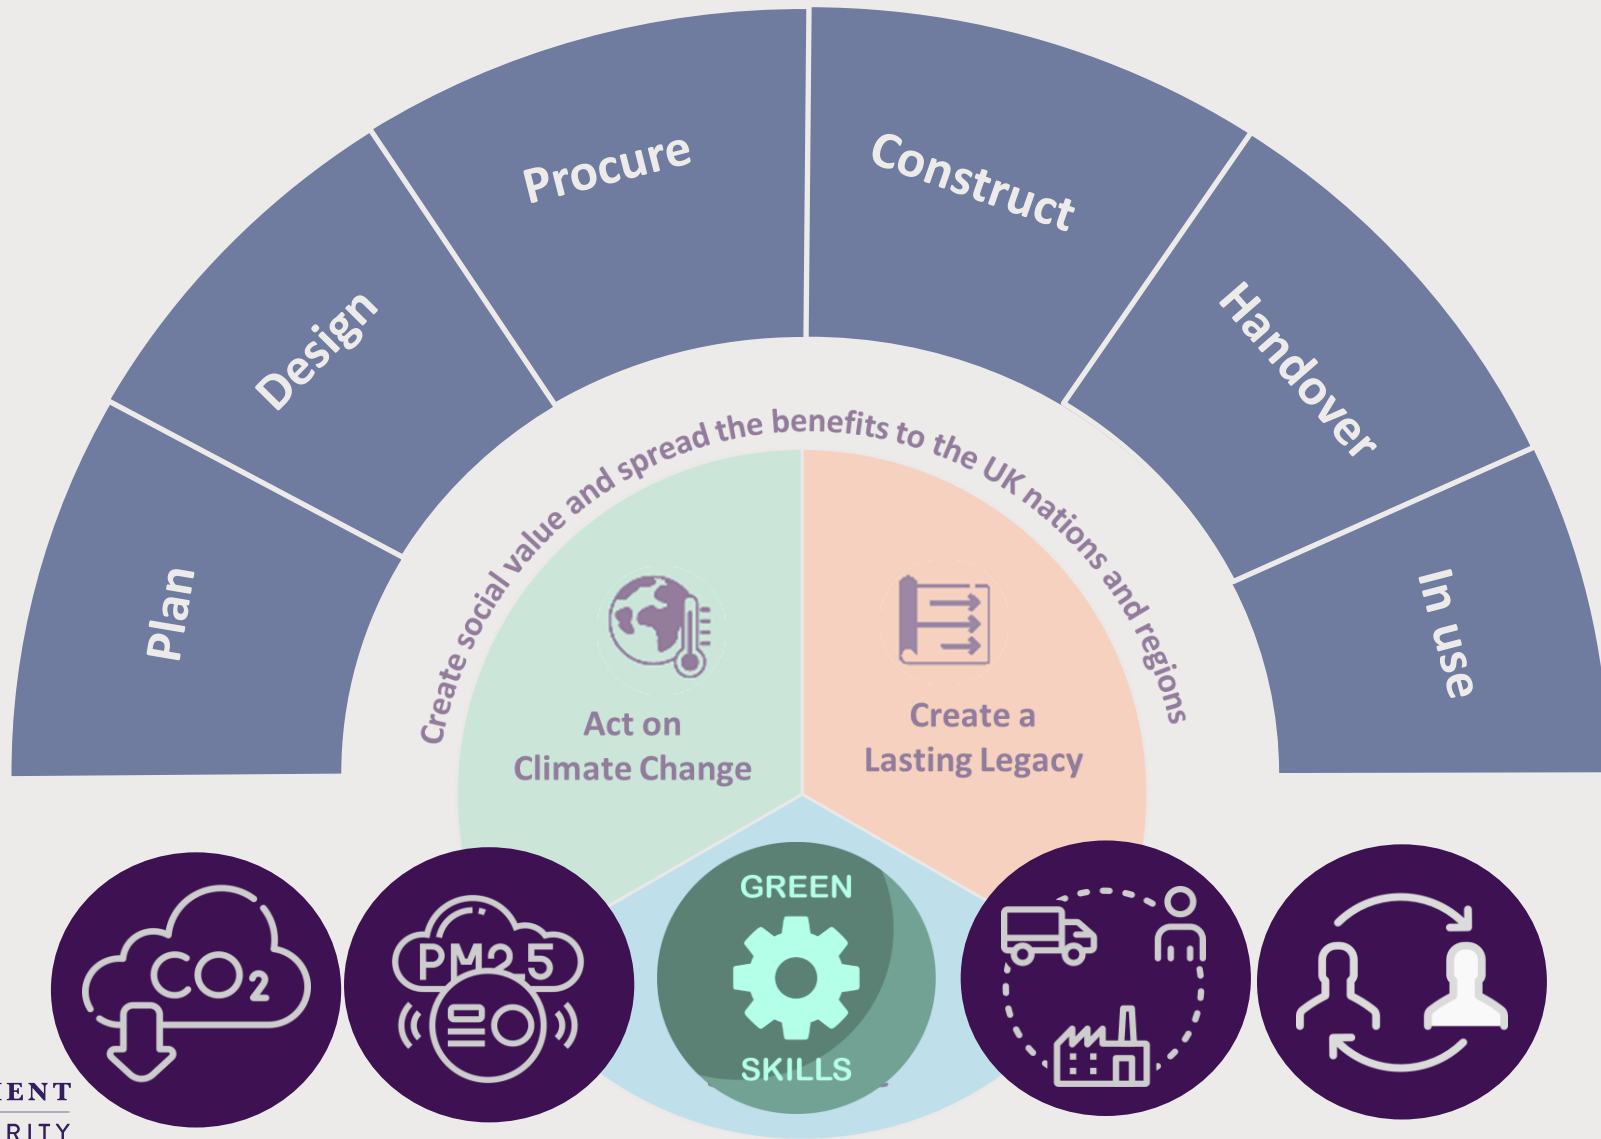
Plan

Design

Procure

Construct

Handover

In use

Create social value and spread the benefits to the UK nations and regions

Act on Climate Change

Create a Lasting Legacy

$CO_2$

PM2.5

GREEN

SKILLS

ENT

RITY